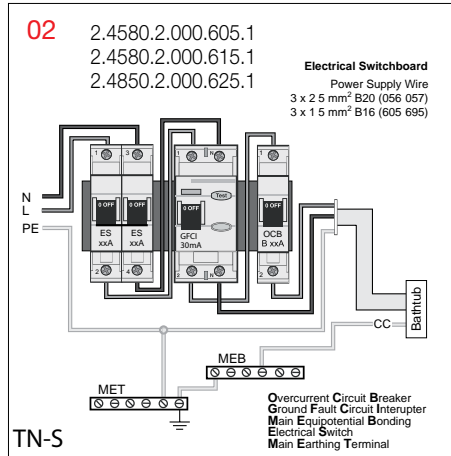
02

2.4580.2.000.605.1
2.4580.2.000.615.1
2.4850.2.000.625.1

**Electrical Switchboard**
Power Supply Wire
3 x 2 5 mm$^2$ B20 (056 057)
3 x 1 5 mm$^2$ B16 (605 695)

1 3 1 N 1

0 OFF 0 OFF 0 OFF 0 OFF

Test

N
L
PE

ES xxA
ES xxA
GFCI 30mA
OCB B xxA

2 4 2 N 2

Bathtub

CC

MEB

MET

**O**vercurrent **C**ircuit **B**reaker
**G**round **F**ault **C**ircuit **I**nterupter
**M**ain **E**quipotential **B**onding
**E**lectrical **S**witch
**M**ain **E**arthing **T**erminal

TN-S